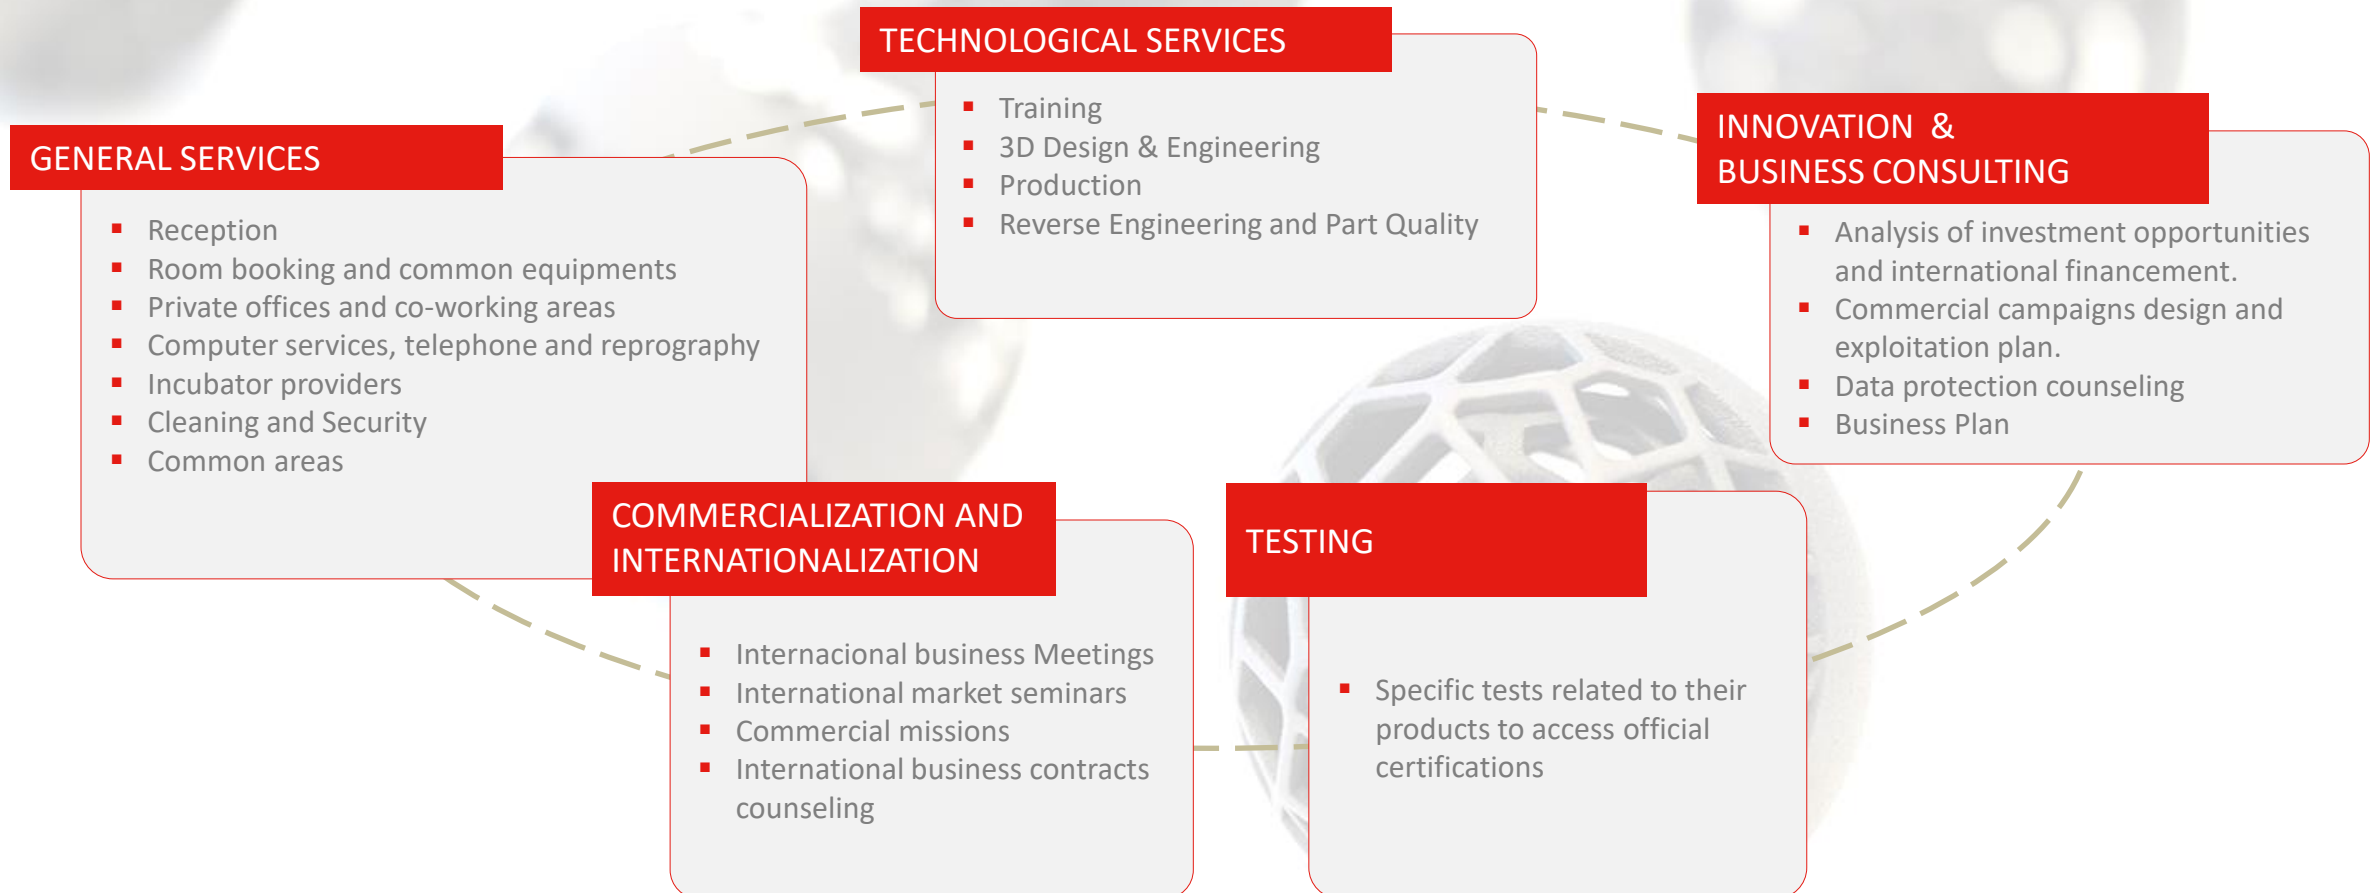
TECHNOLOGICAL SERVICES

- Training
- 3D Design & Engineering
- Production
- Reverse Engineering and Part Quality

GENERAL SERVICES

- Reception
- Room booking and common equipments
- Private offices and co-working areas
- Computer services, telephone and reprography
- Incubator providers
- Cleaning and Security
- Common areas

INNOVATION & BUSINESS CONSULTING

- Analysis of investment opportunities and international financement.
- Commercial campaigns design and exploitation plan.
- Data protection counseling
- Business Plan

COMMERCIALIZATION AND INTERNATIONALIZATION

- Internacional business Meetings
- International market seminars
- Commercial missions
- International business contracts counseling

TESTING

- Specific tests related to their products to access official certifications